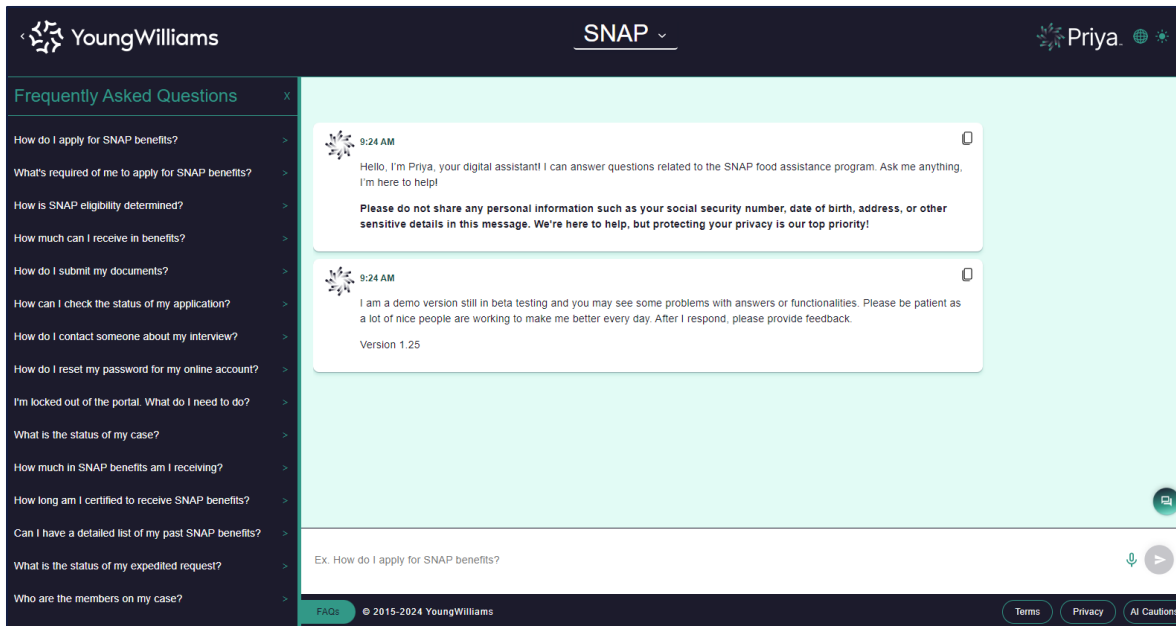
‹ YoungWilliams

SNAP ⌄

Priya.

Frequently Asked Questions x

How do I apply for SNAP benefits? >

What's required of me to apply for SNAP benefits? >

How is SNAP eligibility determined? >

How much can I receive in benefits? >

How do I submit my documents? >

How can I check the status of my application? >

How do I contact someone about my interview? >

How do I reset my password for my online account? >

I'm locked out of the portal. What do I need to do? >

What is the status of my case? >

How much in SNAP benefits am I receiving? >

How long am I certified to receive SNAP benefits? >

Can I have a detailed list of my past SNAP benefits? >

What is the status of my expedited request? >

Who are the members on my case? >

9:24 AM

Hello, I'm Priya, your digital assistant! I can answer questions related to the SNAP food assistance program. Ask me anything, I'm here to help!

**Please do not share any personal information such as your social security number, date of birth, address, or other sensitive details in this message. We're here to help, but protecting your privacy is our top priority!**

9:24 AM

I am a demo version still in beta testing and you may see some problems with answers or functionalities. Please be patient as a lot of nice people are working to make me better every day. After I respond, please provide feedback.

Version 1.25

Ex. How do I apply for SNAP benefits?

FAQs © 2015-2024 YoungWilliams

Terms Privacy AI Cautions